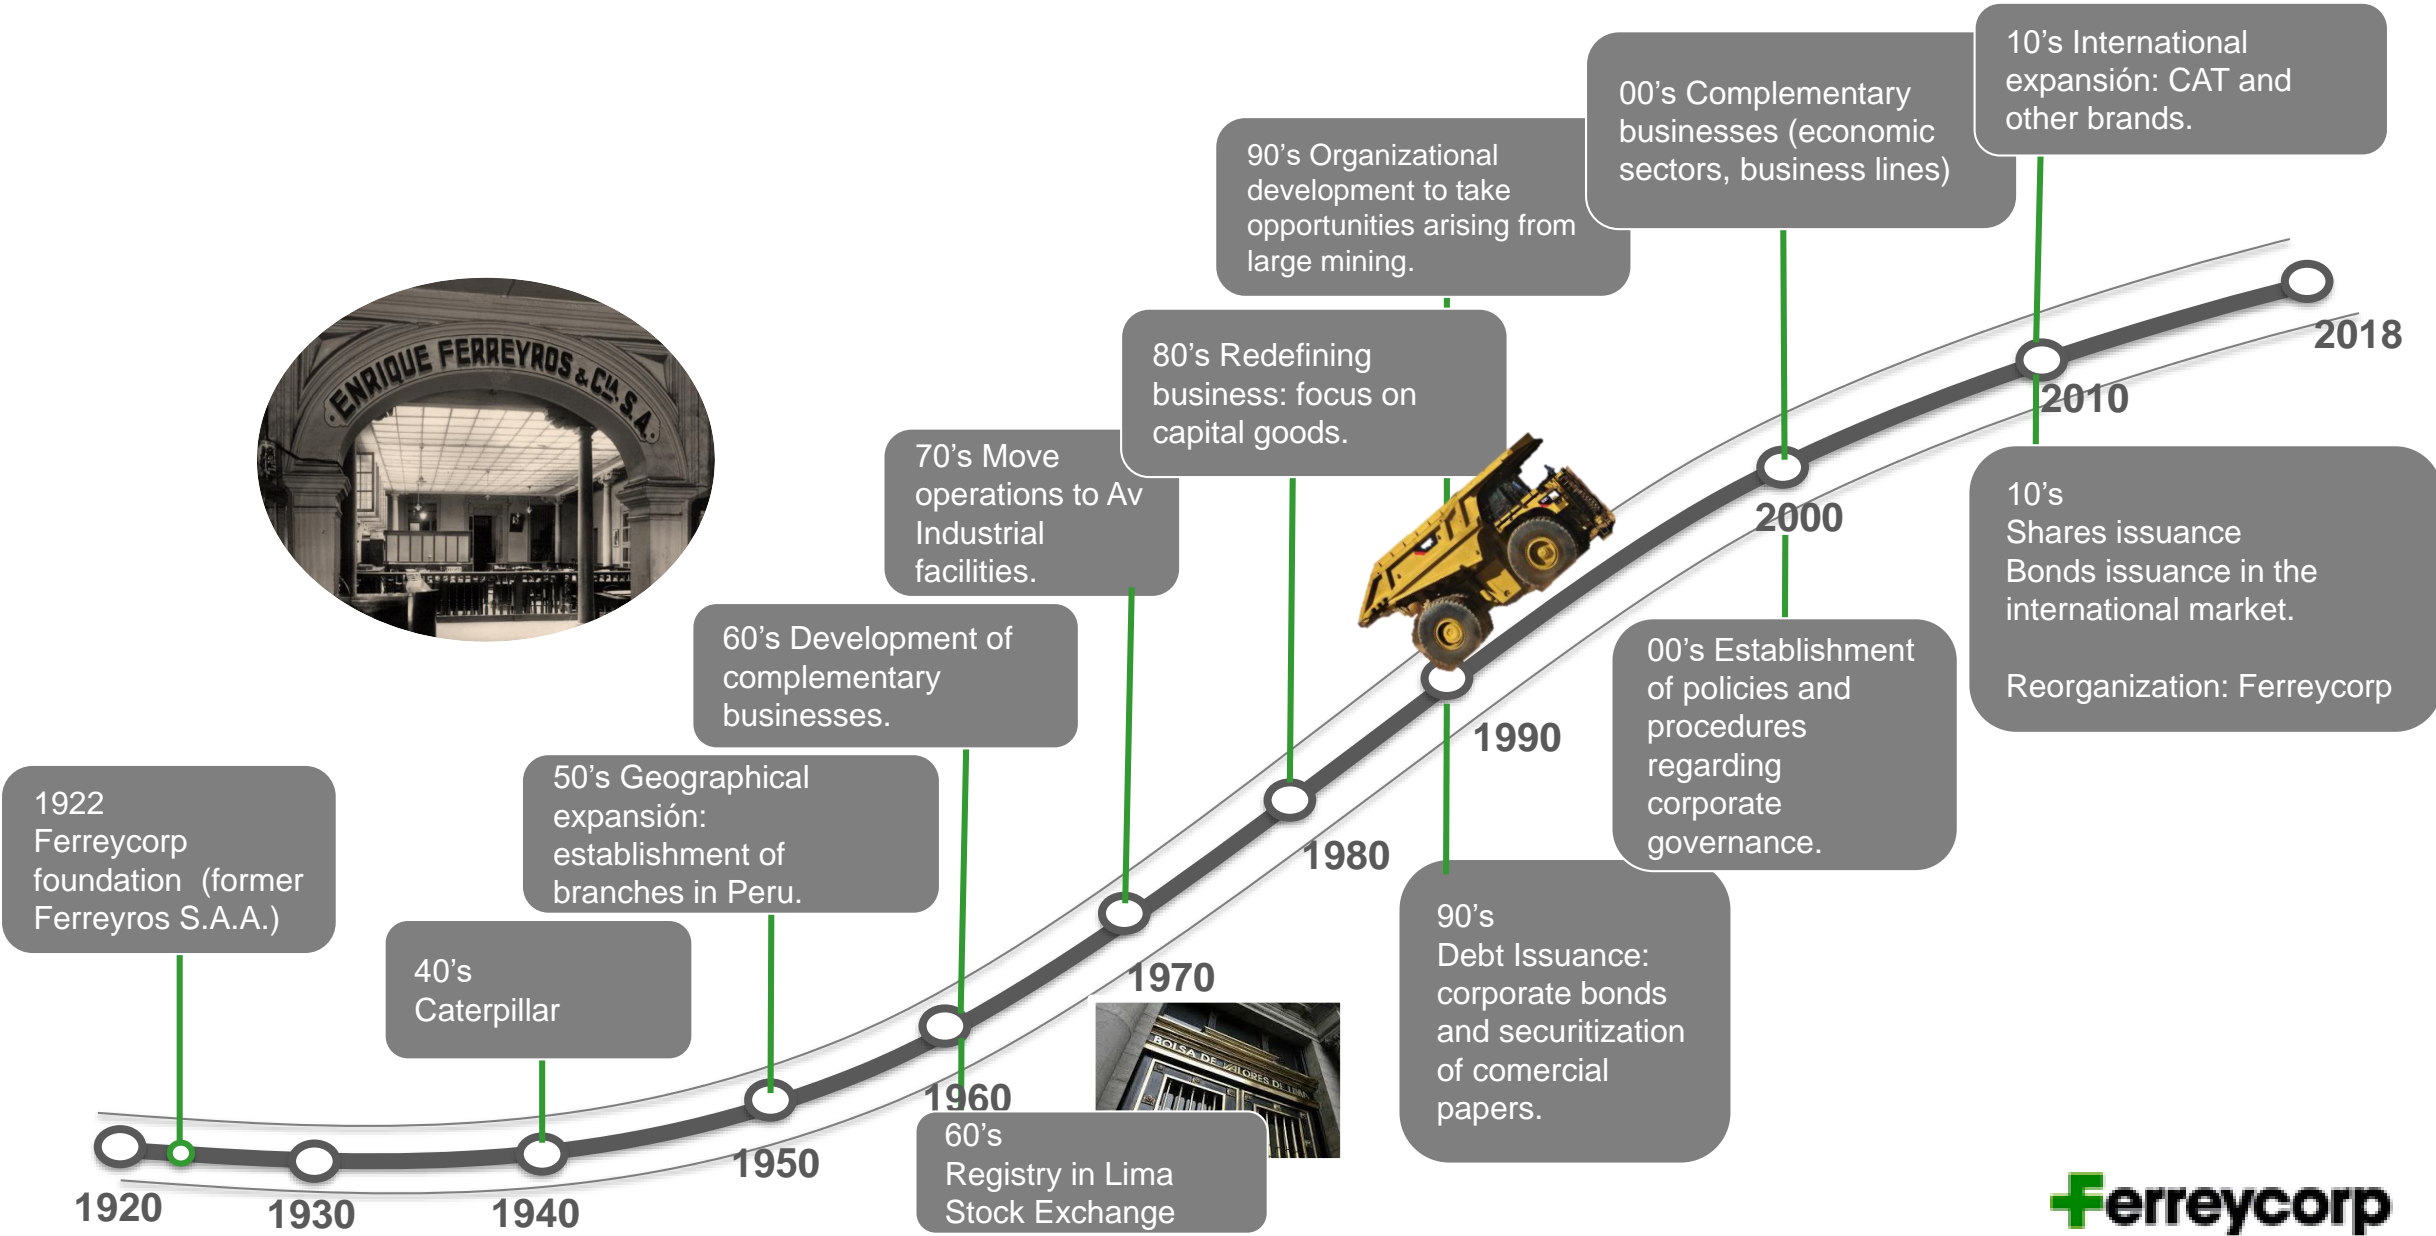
10’s International expansión: CAT and other brands.

00’s Complementary businesses (economic sectors, business lines)

90’s Organizational development to take opportunities arising from large mining.

80’s Redefining business: focus on capital goods.

70’s Move operations to Av Industrial facilities.

60’s Development of complementary businesses.

50’s Geographical expansión: establishment of branches in Peru.

1922 Ferreycorp foundation (former Ferreyros S.A.A.)

40’s Caterpillar

ENRIQUE FERREYROS & CIA S.A.

2018

2010

2000

1990

1980

1970

1960

1950

1940

1930

1920

10’s
Shares issuance
Bonds issuance in the international market.

Reorganization: Ferreycorp

00’s Establishment of policies and procedures regarding corporate governance.

90’s
Debt Issuance: corporate bonds and securitization of comercial papers.

60’s
Registry in Lima Stock Exchange

BOLSA DE VALORES DE LIMA

Ferreycorp